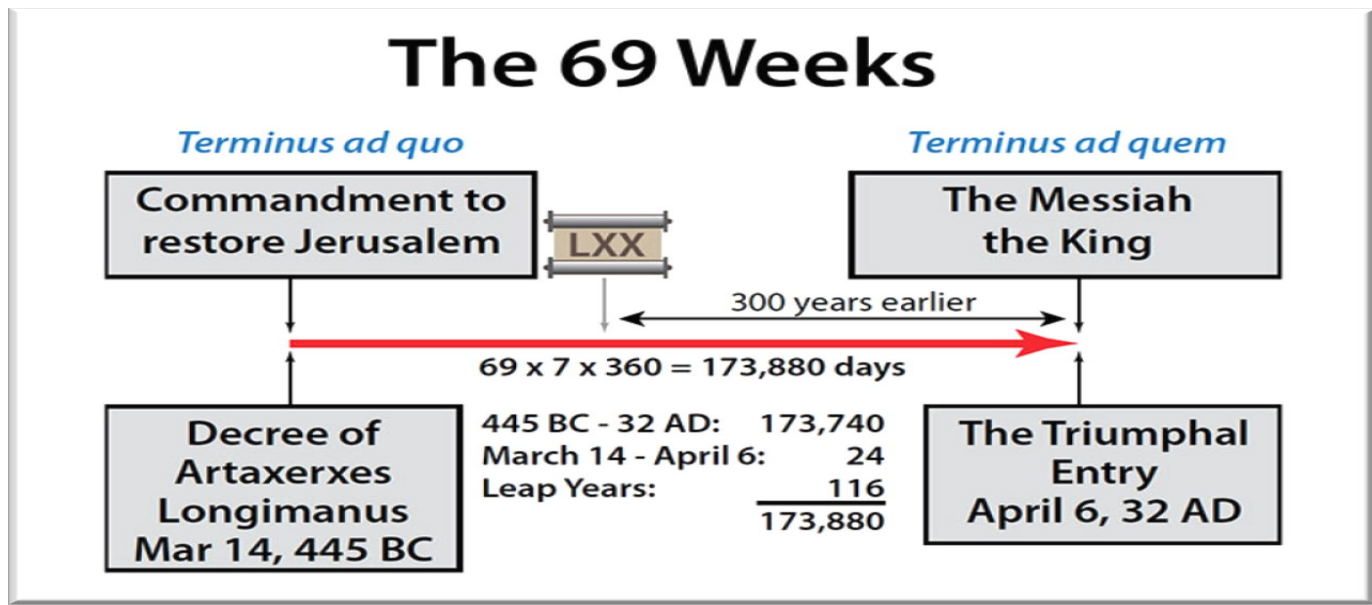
The 69 Weeks

Terminus ad quo

Commandment to restore Jerusalem

LXX

Terminus ad quem

The Messiah the King

300 years earlier

69 x 7 x 360 = 173,880 days

Decree of Artaxerxes Longimanus Mar 14, 445 BC

| | |
|---|---|
| 445 BC - 32 AD: | 173,740 |
| March 14 - April 6: | 24 |
| Leap Years: | 116 |
| | 173,880 |

The Triumphal Entry April 6, 32 AD